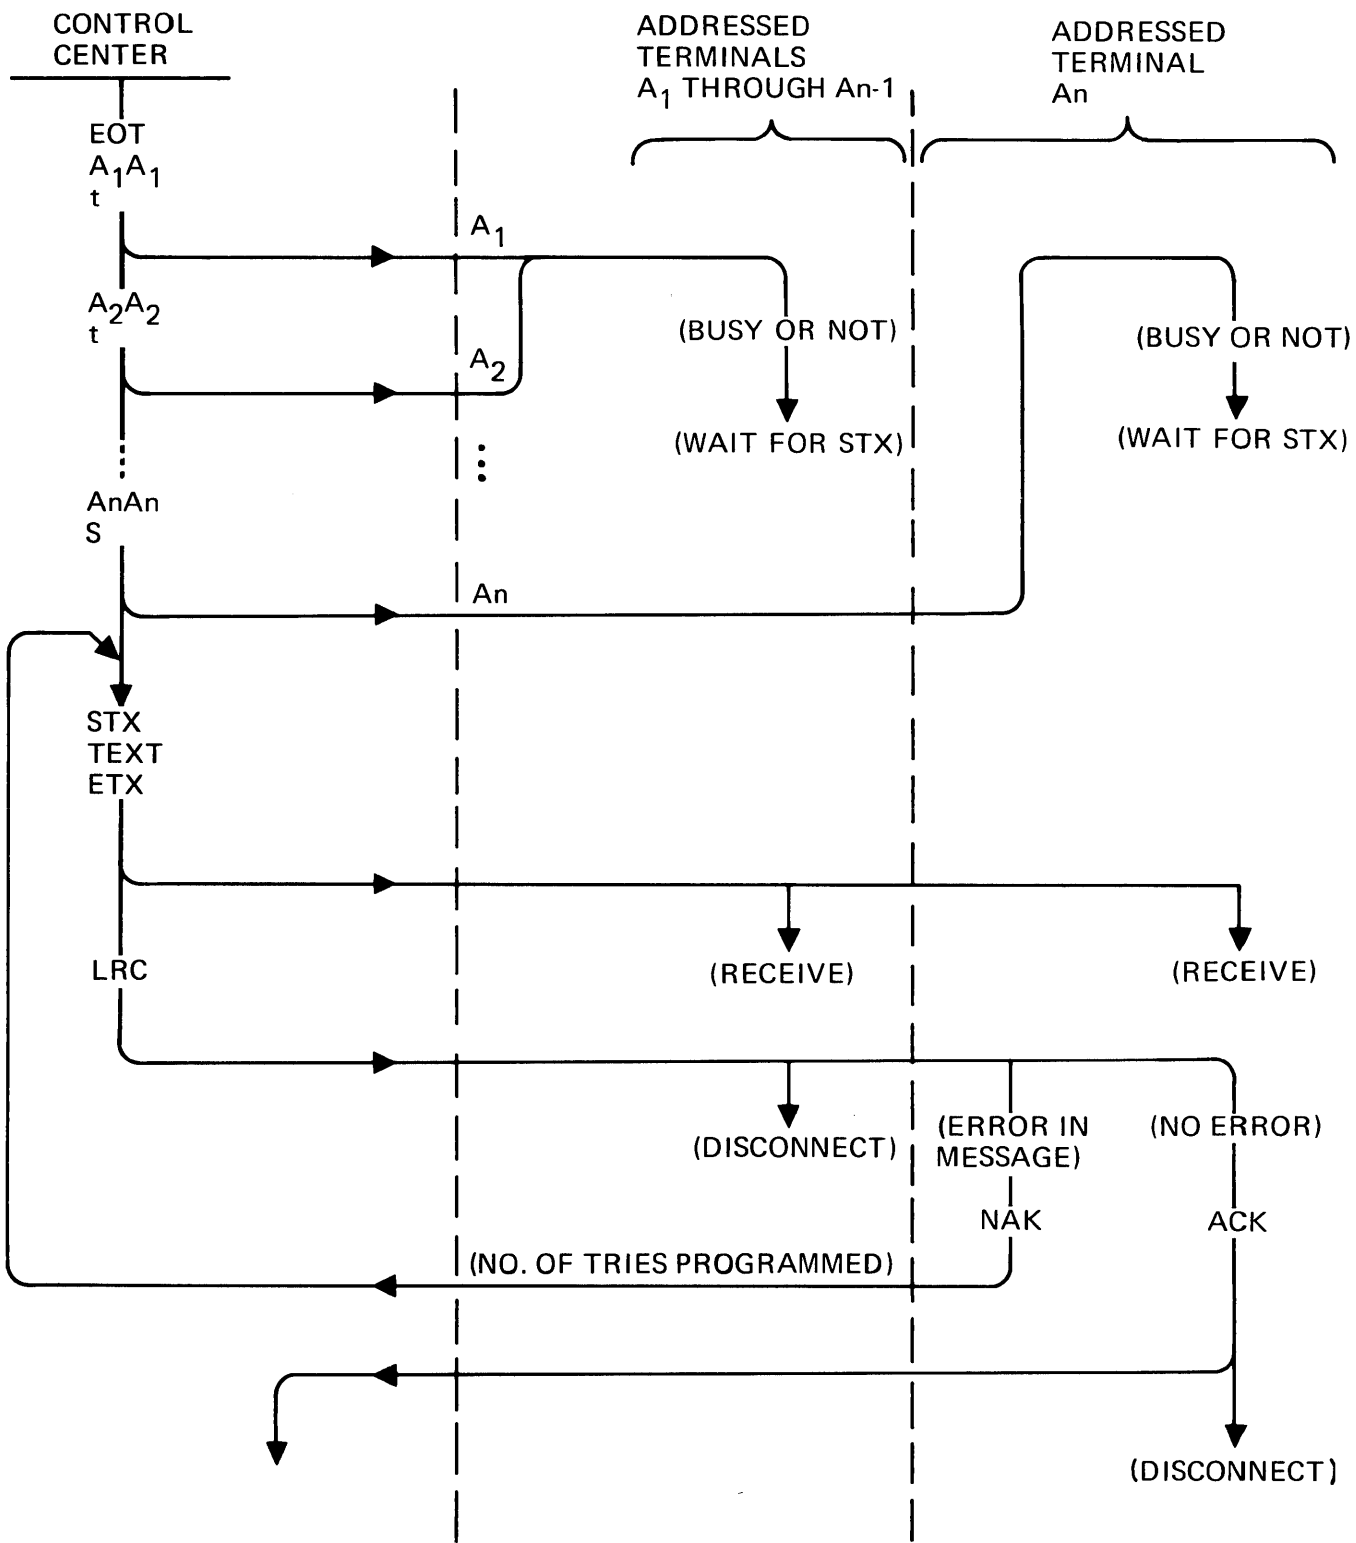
CONTROL CENTER

ADDRESSED TERMINALS $A_1$ THROUGH An-1

ADDRESSED TERMINAL An

EOT
$A_1A_1$
t

$A_1$

$A_2A_2$
t

(BUSY OR NOT)

(BUSY OR NOT)

$A_2$

(WAIT FOR STX)

(WAIT FOR STX)

AnAn
S

An

STX
TEXT
ETX

LRC

(RECEIVE)

(RECEIVE)

(DISCONNECT)

(ERROR IN MESSAGE)

(NO ERROR)

NAK

ACK

(NO. OF TRIES PROGRAMMED)

(DISCONNECT)